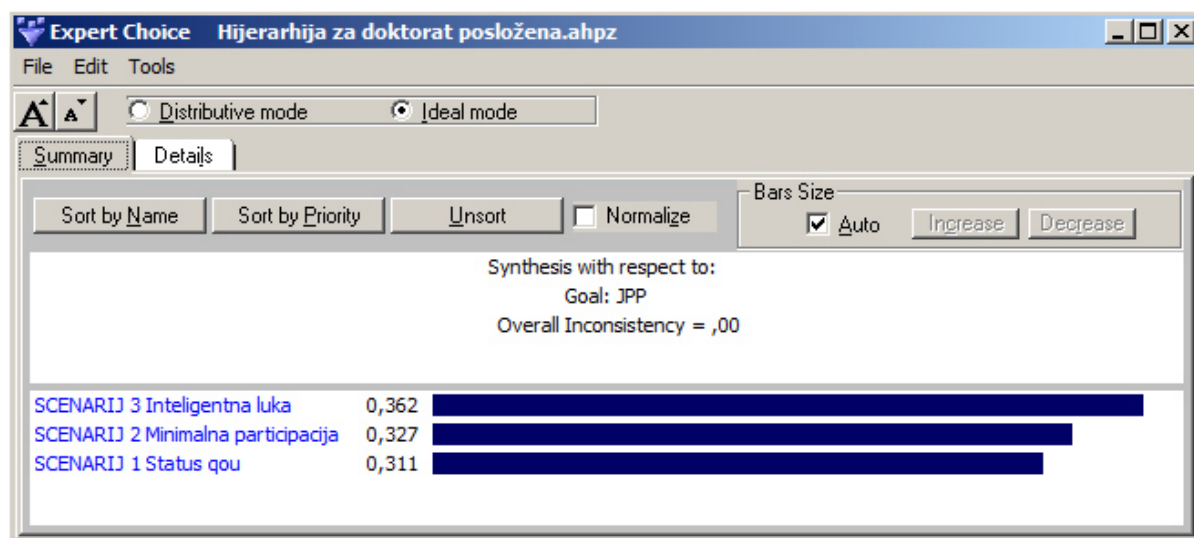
Expert Choice Hijerarhija za doktorat posložena.ahpz

File Edit Tools

A A Distributive mode Ideal mode

Summary Details

Sort by Name Sort by Priority Unsort Normalize

Bars Size
Auto Increase Decrease

Synthesis with respect to:
Goal: JPP
Overall Inconsistency = ,00

SCENARIJ 3 Inteligentna luka 0,362
SCENARIJ 2 Minimalna participacija 0,327
SCENARIJ 1 Status qou 0,311